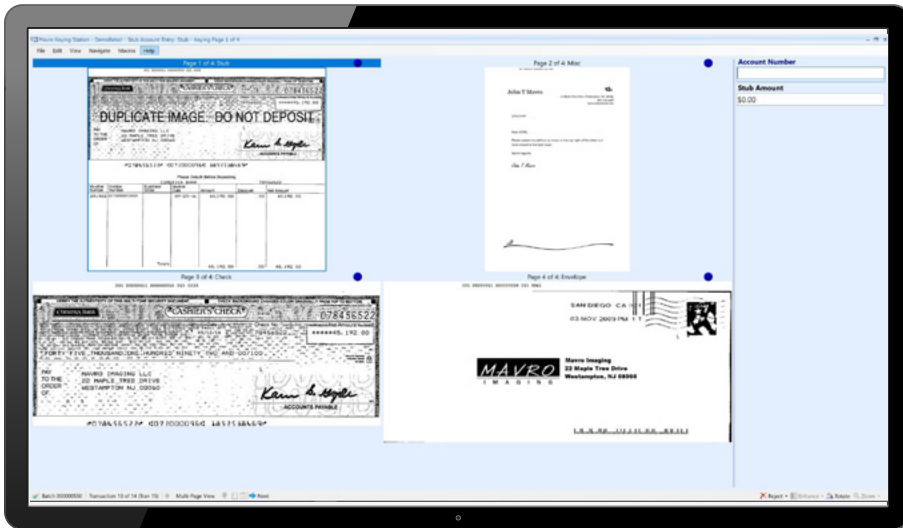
Mavro Keying Station - DemoBatel - Stub Account Entry: Stub - Keying Page 1 of 4

File Edit View Navigate Macros Help

Page 1 of 4: Stub

078436522

DUPLICATE IMAGE - DO NOT DEPOSIT

MAVRO IMAGING LLC
22 MAPLE TREE DRIVE
WESTAMPTON NJ 08060

PAY TO THE ORDER OF

Page 2 of 4: Misc

John T Mavro

Page 3 of 4: Check

CASHIER'S CHECK

078436522

FORTY FIVE THOUSAND ONE HUNDRED NINETY TWO AND 00/100

MAVRO IMAGING LLC
22 MAPLE TREE DRIVE
WESTAMPTON NJ 08060

PAY TO THE ORDER OF

ACCOUNTS PAYABLE

Page 4 of 4: Envelope

SAN DIEGO CA
03 NOV 2009 PM 1 T

MAVRO
IMAGING

Mavro Imaging
22 Maple Tree Drive
Westampton, NJ 08060

Account Number

Stub Amount
$0.00

Batch 000000050 Transaction 10 of 14 (Tran 10) Multi-Page View Next

Reject Enhance Rotate Zoom